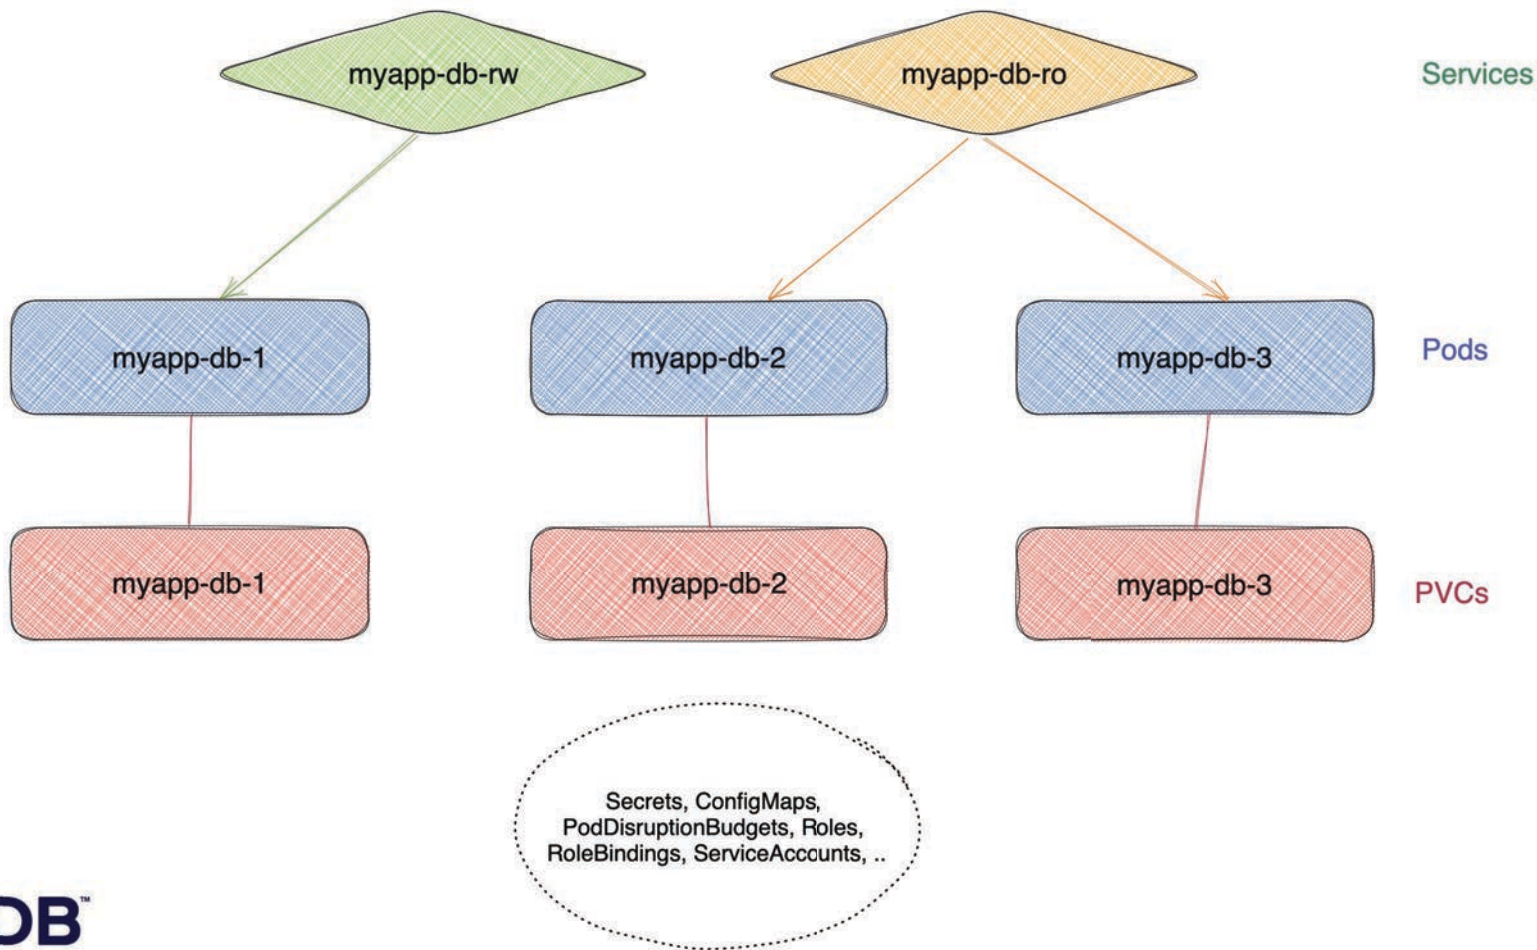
myapp-db-rw

myapp-db-ro

Services

myapp-db-1

myapp-db-2

myapp-db-3

Pods

myapp-db-1

myapp-db-2

myapp-db-3

PVCs

Secrets, ConfigMaps, PodDisruptionBudgets, Roles, RoleBindings, ServiceAccounts, ..

DB™